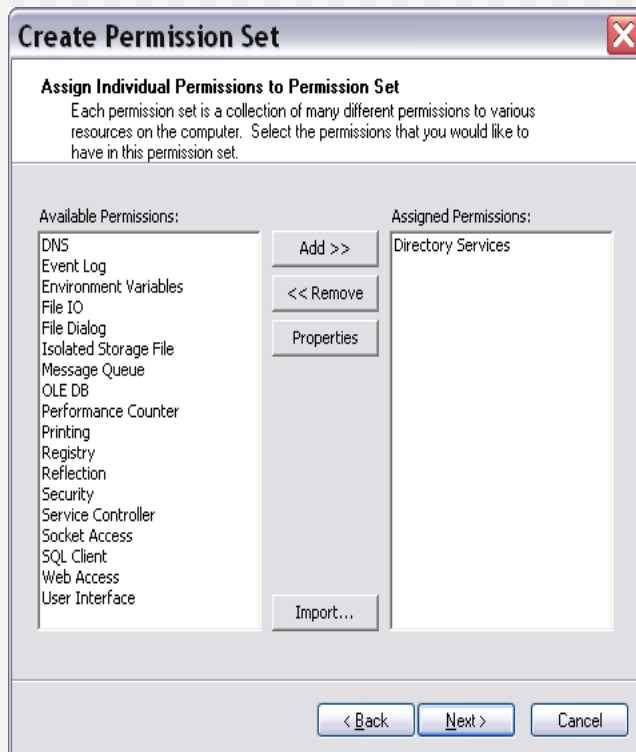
Create Permission Set

Assign Individual Permissions to Permission Set

Each permission set is a collection of many different permissions to various resources on the computer. Select the permissions that you would like to have in this permission set.

Available Permissions:

DNS
Event Log
Environment Variables
File IO
File Dialog
Isolated Storage File
Message Queue
OLE DB
Performance Counter
Printing
Registry
Reflection
Security
Service Controller
Socket Access
SQL Client
Web Access
User Interface

Add >>

<< Remove

Properties

Import...

Assigned Permissions:

Directory Services

< Back

Next >

Cancel